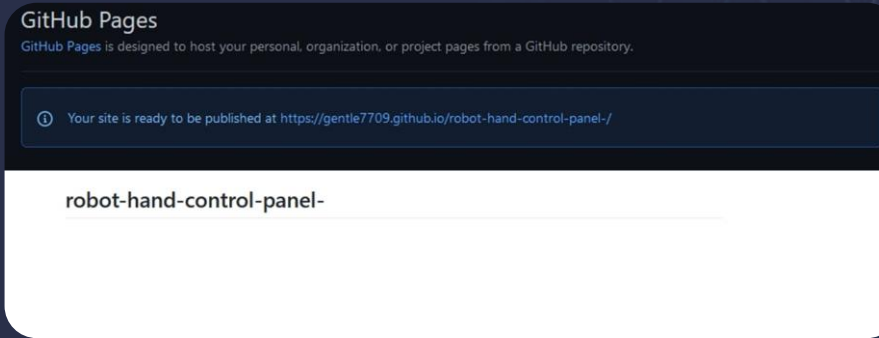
GitHub Pages

GitHub Pages is designed to host your personal, organization, or project pages from a GitHub repository.

Your site is ready to be published at https://gentle7709.github.io/robot-hand-control-panel-/

robot-hand-control-panel-